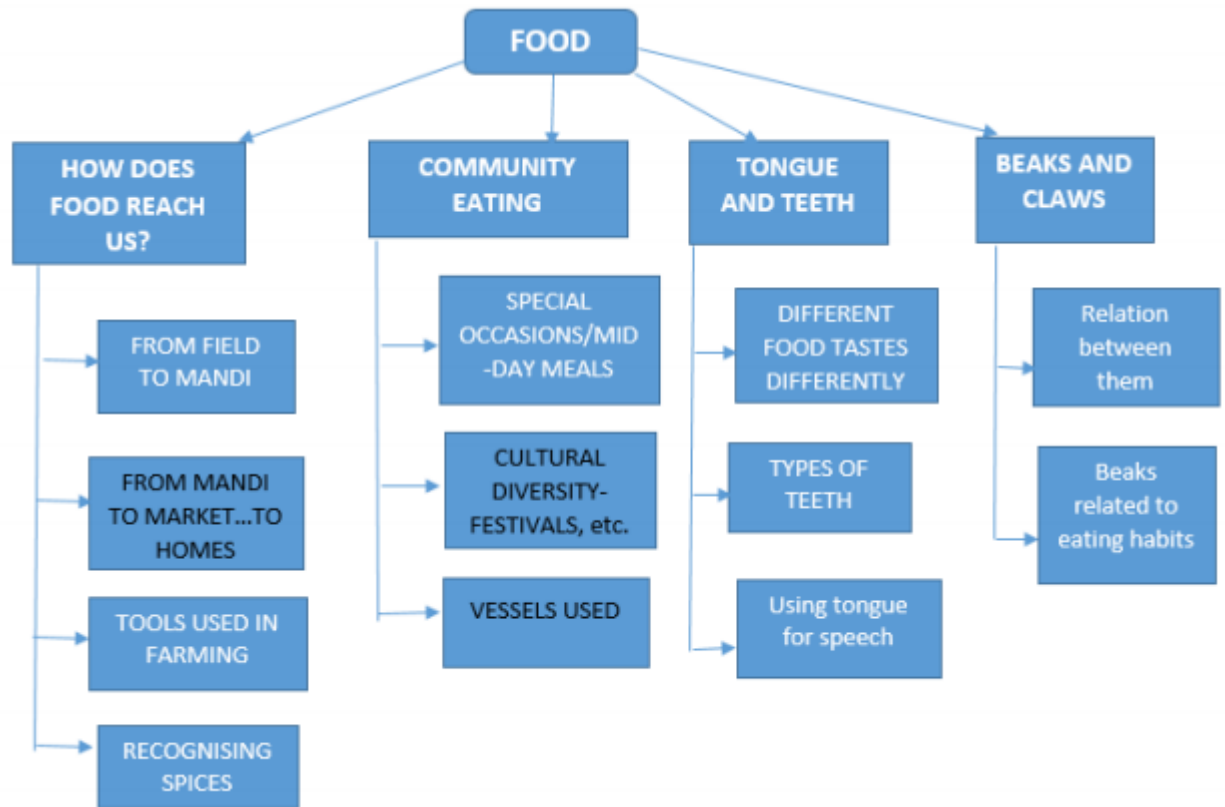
FOOD

HOW DOES FOOD REACH US?

FROM FIELD TO MANDI

FROM MANDI TO MARKET...TO HOMES

TOOLS USED IN FARMING

RECOGNISING SPICES

COMMUNITY EATING

SPECIAL OCCASIONS/MID-DAY MEALS

CULTURAL DIVERSITY-FESTIVALS, etc.

VESSELS USED

TONGUE AND TEETH

DIFFERENT FOOD TASTES DIFFERENTLY

TYPES OF TEETH

Using tongue for speech

BEAKS AND CLAWS

Relation between them

Beaks related to eating habits